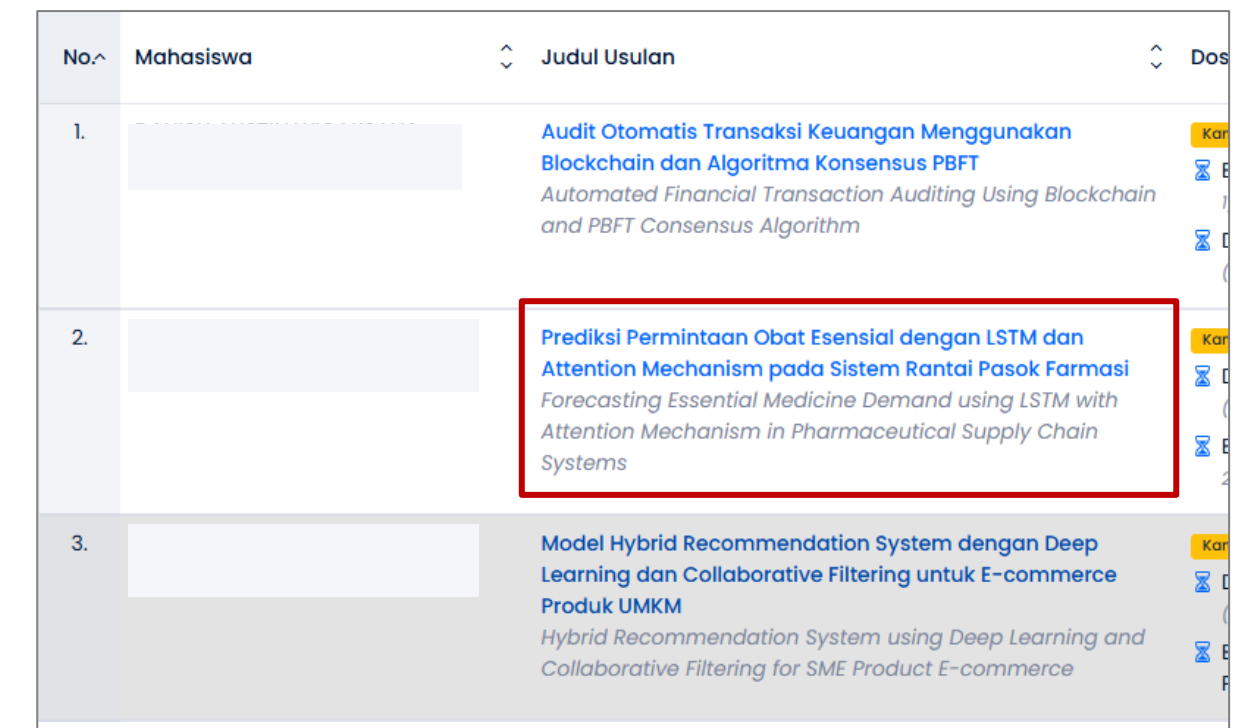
| No. | Mahasiswa | Judul Usulan | Dos |
|---|---|---|---|
| 1. | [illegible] | Audit Otomatis Transaksi Keuangan Menggunakan Blockchain dan Algoritma Konsensus PBFT *Automated Financial Transaction Auditing Using Blockchain and PBFT Consensus Algorithm* | Kar E D |
| 2. | | Prediksi Permintaan Obat Esensial dengan LSTM dan Attention Mechanism pada Sistem Rantai Pasok Farmasi *Forecasting Essential Medicine Demand using LSTM with Attention Mechanism in Pharmaceutical Supply Chain Systems* | Kar D E |
| 3. | | Model Hybrid Recommendation System dengan Deep Learning dan Collaborative Filtering untuk E-commerce Produk UMKM *Hybrid Recommendation System using Deep Learning and Collaborative Filtering for SME Product E-commerce* | Kar D E |